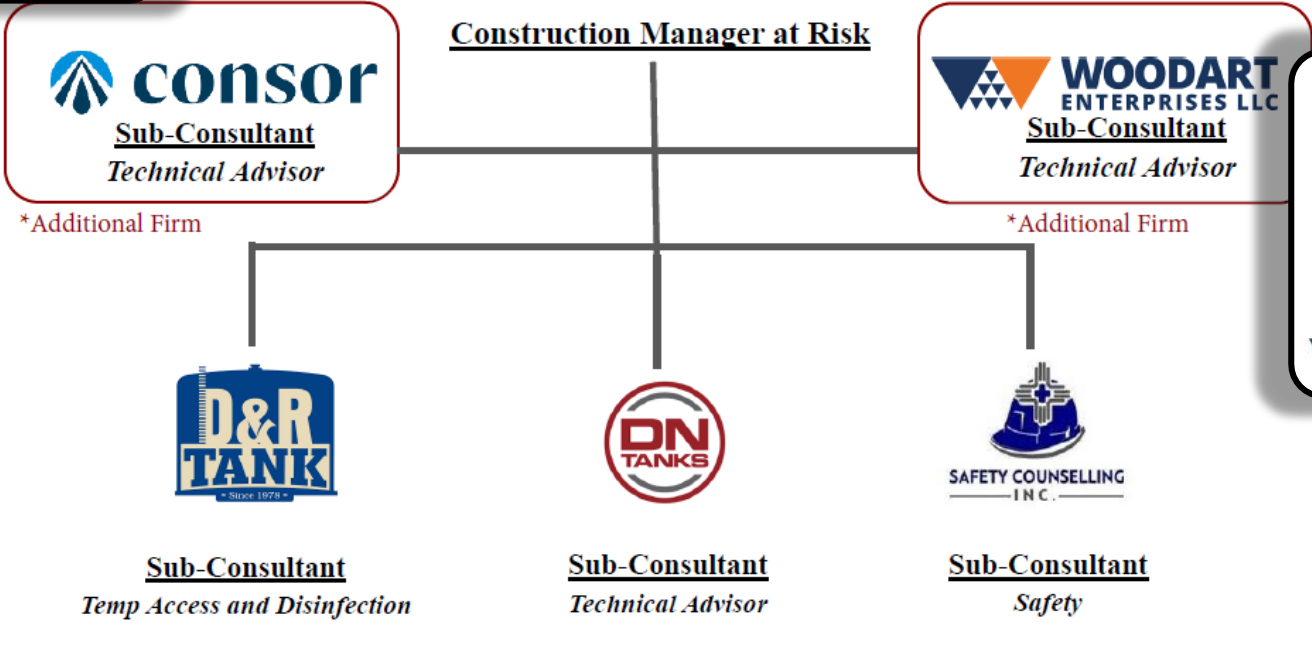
Construction Manager at Risk

consor
Sub-Consultant
Technical Advisor
*Additional Firm

WOODART ENTERPRISES LLC
Sub-Consultant
Technical Advisor
*Additional Firm

D&R TANK
Since 1978

Sub-Consultant
Temp Access and Disinfection

DN TANKS

Sub-Consultant
Technical Advisor

SAFETY COUNSELLING INC.

Sub-Consultant
Safety